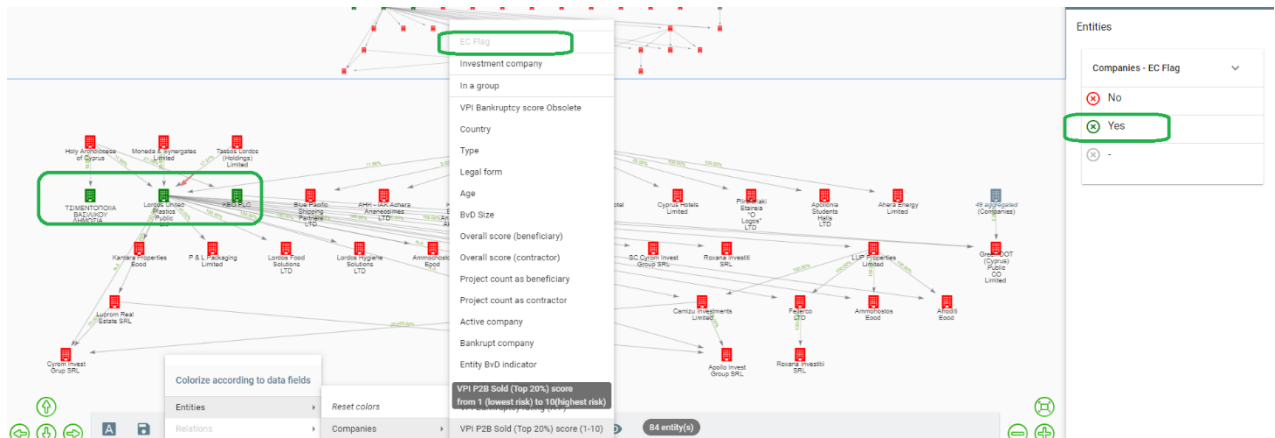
EC Flag
Investment company
In a group
VPI Bankruptcy score Obsolete
Country
Type
Legal form
Age
BvD Size
Overall score (beneficiary)
Overall score (contractor)
Project count as beneficiary
Project count as contractor
Active company
Bankrupt company
Entity BvD indicator
VPI P2B Sold (Top 20%) score from 1 (lowest risk) to 10(highest risk)
VPI P2B Sold (Top 20%) score (1-10)

Entities
Companies - EC Flag
No
Yes
-

Holy Archdiocese of Cyprus
Moneda & Synergates Limited
Tassos Lordos (Holdings) Limited
ΤΣΙΜΕΝΤΟΠΟΙΑ ΒΑΣΙΛΙΚΟΥ ΛΗΜΙΤΕΔ
Lordos United Plastics Public
KEO PLC
Blue Pacific Shipping Partners LTD
AHK - IAK Achara Anameosimes LTD
Cyprus Hotels Limited
Pissouri Stavros "O Logos" LTD
Apollonia Students Halls LTD
Ahera Energy Limited
49 aggregated (Companies)
Kantara Properties Eood
P & L Packaging Limited
Lordos Food Solutions LTD
Lordos Hygiene Solutions LTD
Ammochostos Eood
SC Cyrom Invest Group SRL
Roxana Investitii SRL
LUP Properties Limited
Green DOT (Cyprus) Public CO Limited
Lurom Real Estate SRL
Camizu Investments Limited
Feferco LTD
Ammochostos Eood
Afroditi Eood
Cyrom Invest Group SRL
Apollo Invest Group SRL
Roxana Investitii SRL

Colorize according to data fields
Entities
Relations
Reset colors
Companies
84 entity(s)